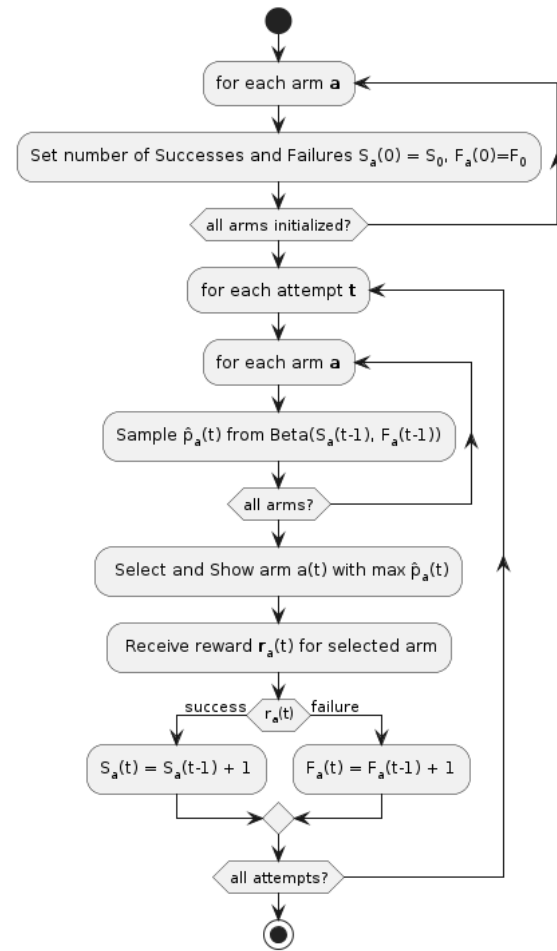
for each arm **a**

Set number of Successes and Failures $S_a(0) = S_0$, $F_a(0)=F_0$

all arms initialized?

for each attempt **t**

for each arm **a**

Sample $\hat{p}_a(t)$ from Beta($S_a(t-1)$, $F_a(t-1)$)

all arms?

Select and Show arm a(t) with max $\hat{p}_a(t)$

Receive reward $\mathbf{r}_a(t)$ for selected arm

success $r_a(t)$ failure

$S_a(t) = S_a(t-1) + 1$

$F_a(t) = F_a(t-1) + 1$

all attempts?